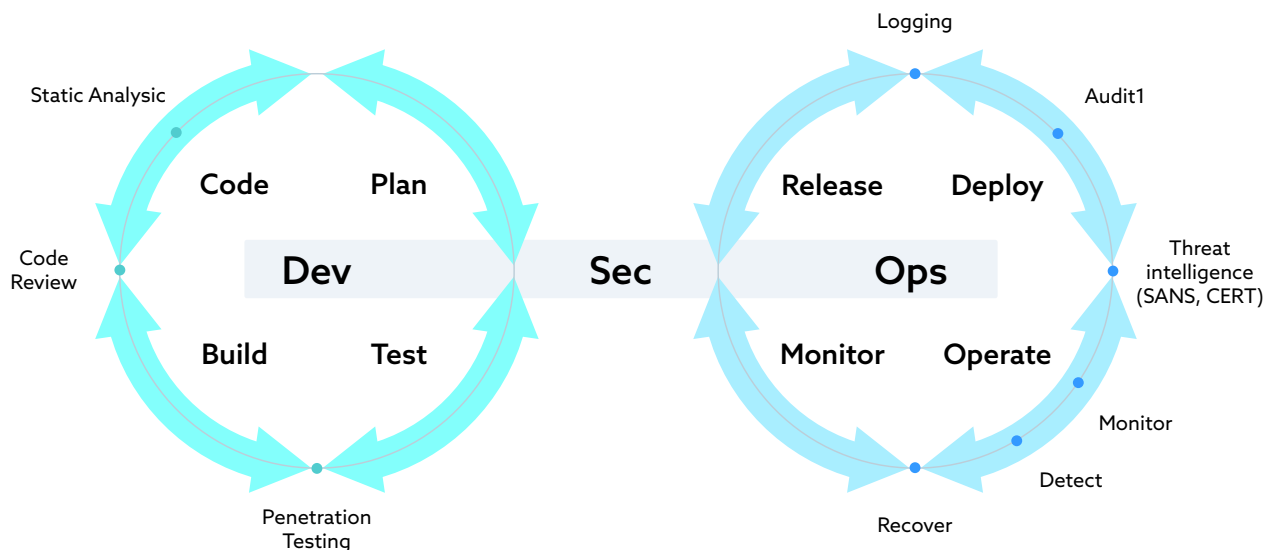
Logging

Static Analysis

Audit1

Code

Plan

Release

Deploy

Code Review

Dev

Sec

Ops

Threat intelligence (SANS, CERT)

Build

Test

Monitor

Operate

Monitor

Detect

Penetration Testing

Recover